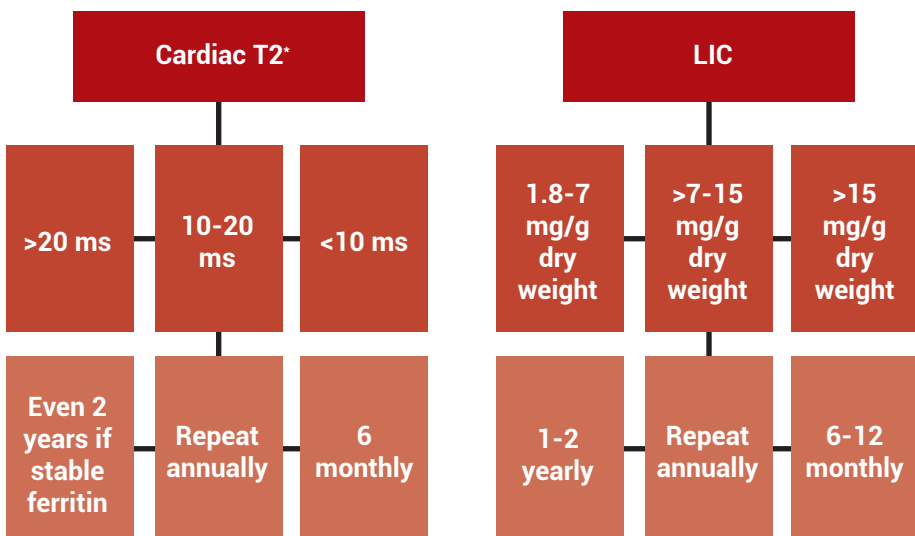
Cardiac T2*

>20 ms

10-20 ms

<10 ms

Even 2 years if stable ferritin

Repeat annually

6 monthly

LIC

1.8-7 mg/g dry weight

>7-15 mg/g dry weight

>15 mg/g dry weight

1-2 yearly

Repeat annually

6-12 monthly